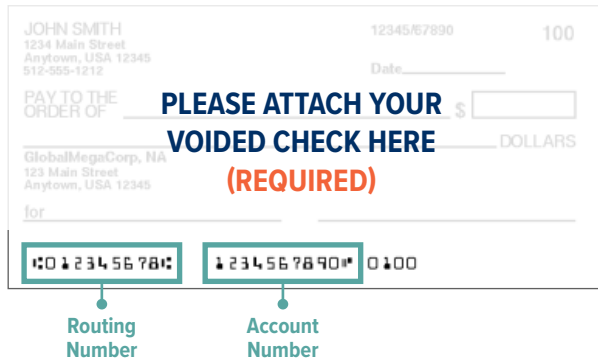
JOHN SMITH
1234 Main Street
Anytown, USA 12345
512-555-1212

12345/67890

100

Date

PAY TO THE ORDER OF

$

PLEASE ATTACH YOUR VOIDED CHECK HERE
(REQUIRED)

DOLLARS

GlobalMegaCorp, NA
123 Main Street
Anytown, USA 12345

for

⑆012345678⑆ 1234567890⑈ 0100

Routing Number

Account Number